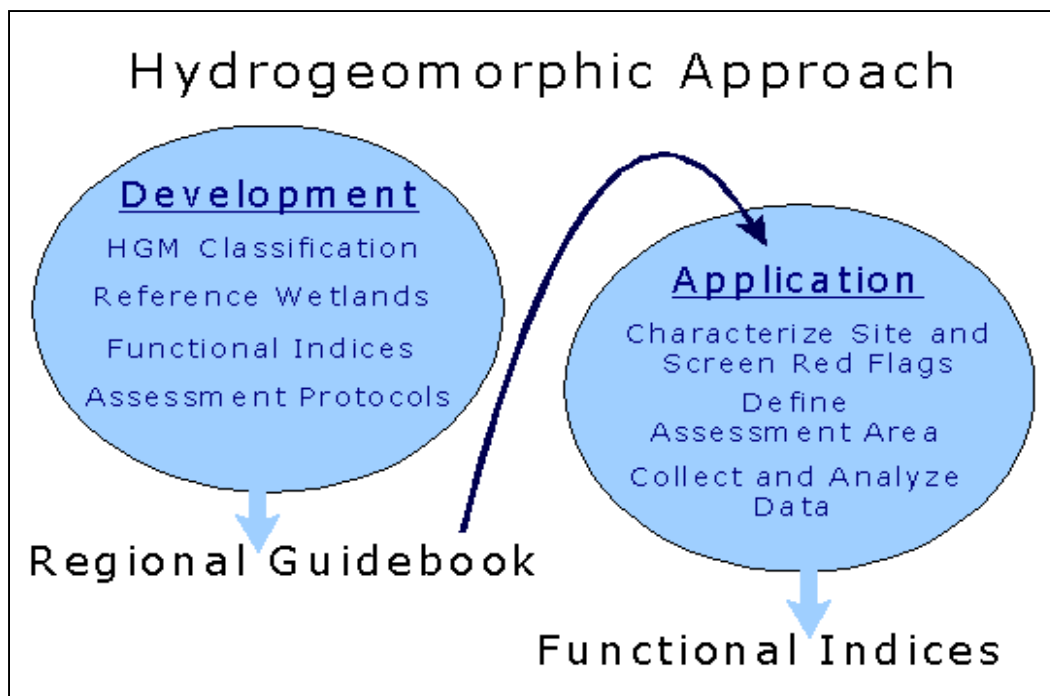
Hydrogeomorphic Approach

Development

HGM Classification

Reference Wetlands

Functional Indices

Assessment Protocols

Regional Guidebook

Application

Characterize Site and Screen Red Flags

Define Assessment Area

Collect and Analyze Data

Functional Indices